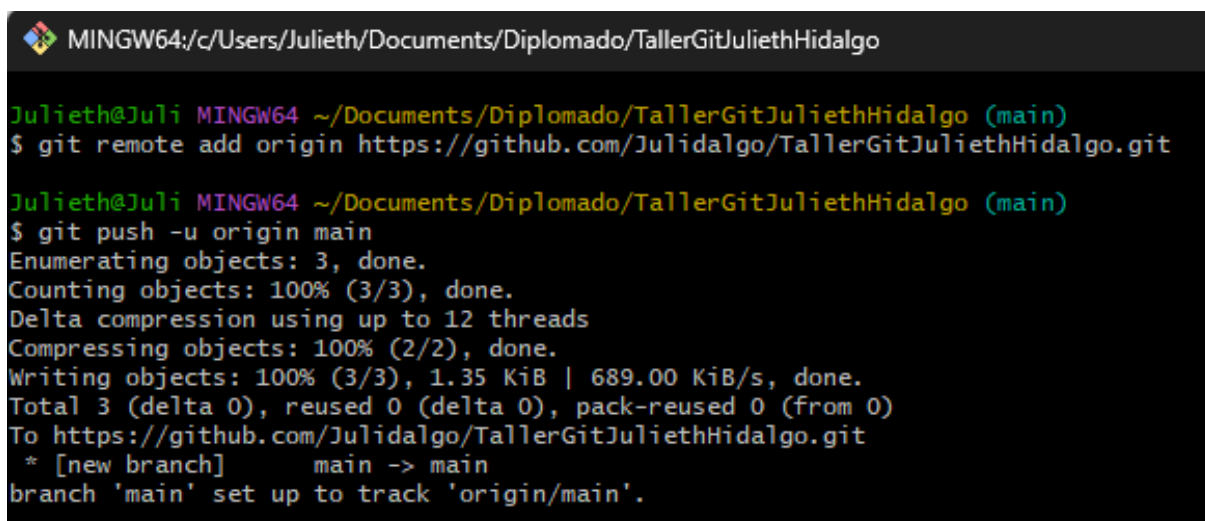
MINGW64:/c/Users/Julieth/Documents/Diplomado/TallerGitJuliethHidalgo

Julieth@Juli MINGW64 ~/Documents/Diplomado/TallerGitJuliethHidalgo (main)
$ git remote add origin https://github.com/Julidalgo/TallerGitJuliethHidalgo.git

Julieth@Juli MINGW64 ~/Documents/Diplomado/TallerGitJuliethHidalgo (main)
$ git push -u origin main
Enumerating objects: 3, done.
Counting objects: 100% (3/3), done.
Delta compression using up to 12 threads
Compressing objects: 100% (2/2), done.
Writing objects: 100% (3/3), 1.35 KiB | 689.00 KiB/s, done.
Total 3 (delta 0), reused 0 (delta 0), pack-reused 0 (from 0)
To https://github.com/Julidalgo/TallerGitJuliethHidalgo.git
 * [new branch]      main -> main
branch 'main' set up to track 'origin/main'.